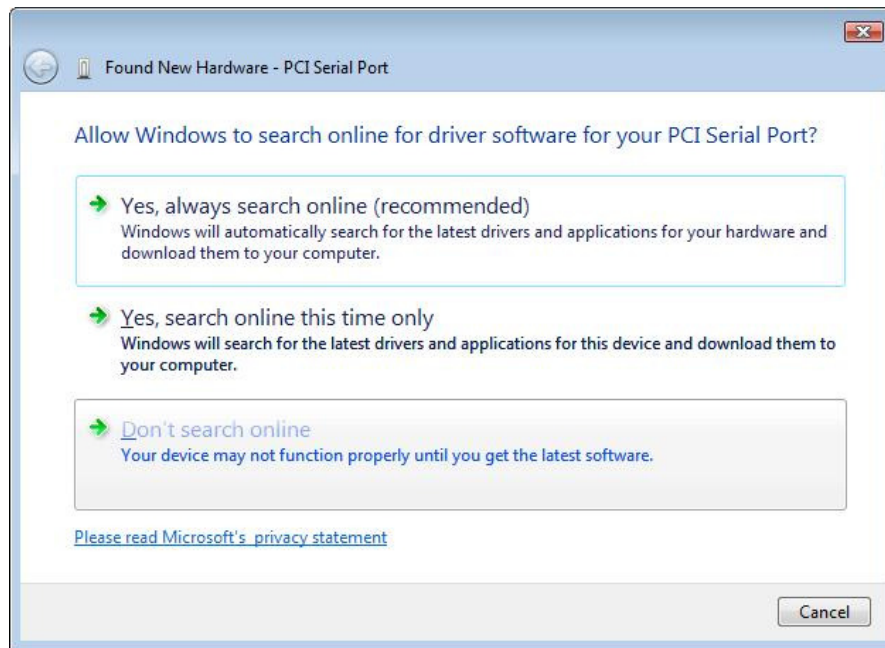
Found New Hardware - PCI Serial Port

Allow Windows to search online for driver software for your PCI Serial Port?

Yes, always search online (recommended)
Windows will automatically search for the latest drivers and applications for your hardware and download them to your computer.

Yes, search online this time only
Windows will search for the latest drivers and applications for this device and download them to your computer.

Don't search online
Your device may not function properly until you get the latest software.

Please read Microsoft's privacy statement

Cancel